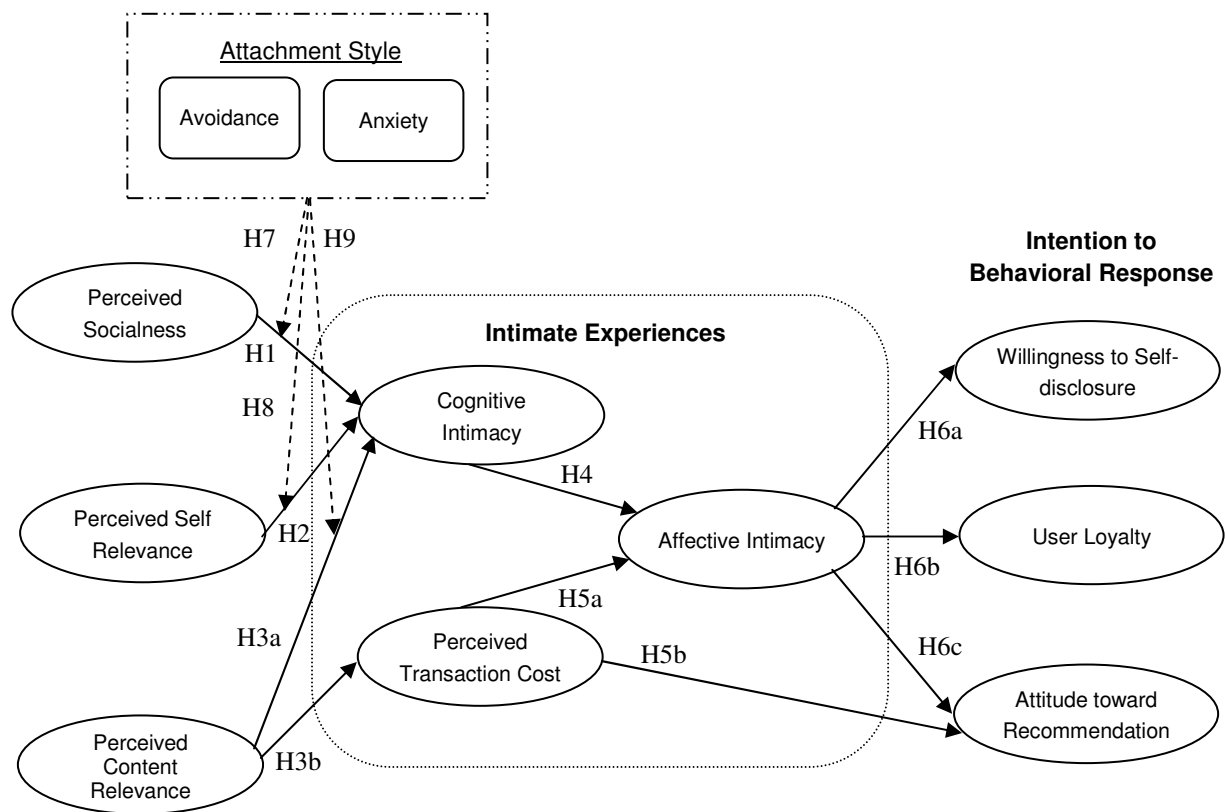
Attachment Style

Avoidance

Anxiety

H7

H9

Intention to Behavioral Response

Perceived Socialness

Intimate Experiences

H1

Willingness to Self-disclosure

H8

Cognitive Intimacy

H6a

H4

Perceived Self Relevance

H2

Affective Intimacy

User Loyalty

H6b

H5a

H3a

Perceived Transaction Cost

H5b

H6c

Attitude toward Recommendation

Perceived Content Relevance

H3b